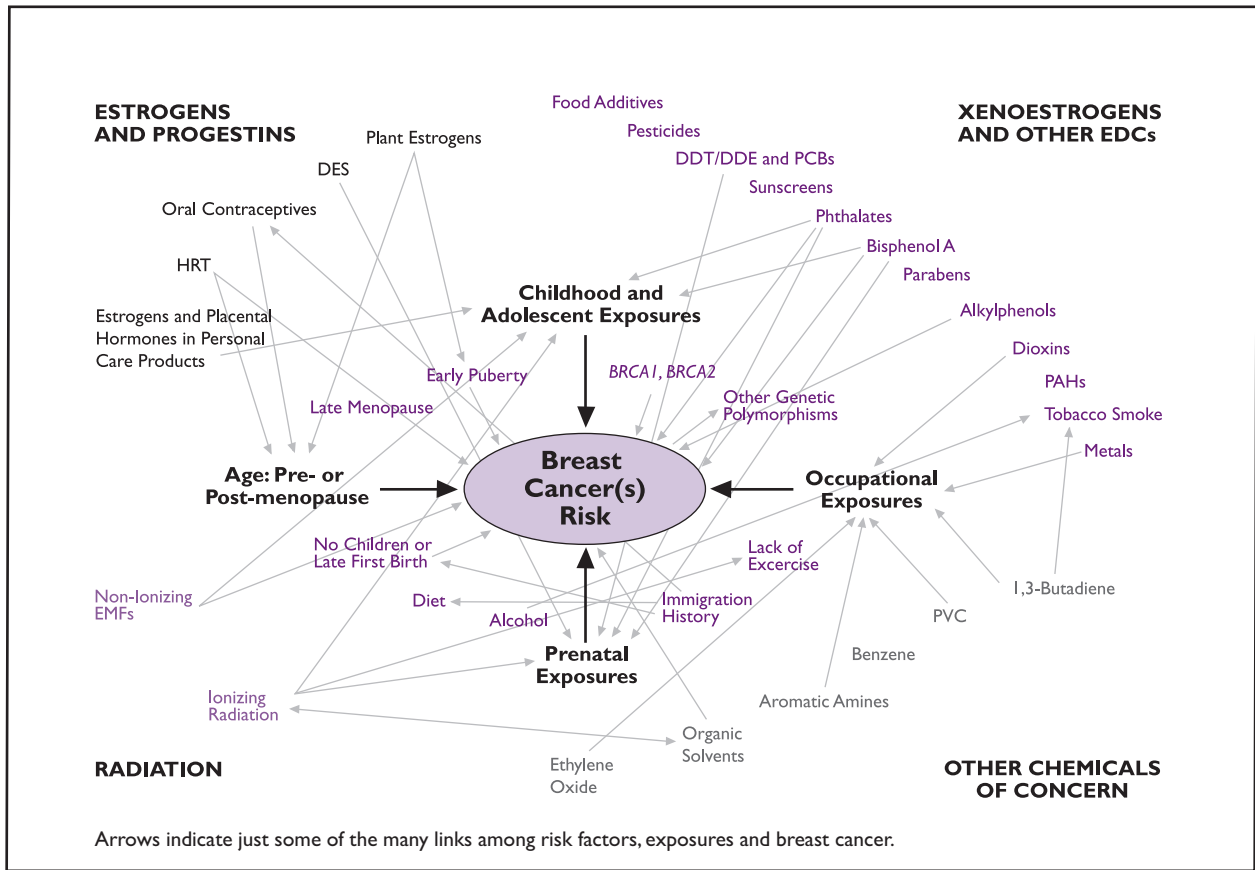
ESTROGENS AND PROGESTINS

Food Additives

XENOESTROGENS AND OTHER EDCs

Plant Estrogens

Pesticides

DES

DDT/DDE and PCBs

Sunscreens

Oral Contraceptives

Phthalates

Bisphenol A

HRT

Parabens

Childhood and Adolescent Exposures

Estrogens and Placental Hormones in Personal Care Products

Alkylphenols

Dioxins

Early Puberty

BRCA1, BRCA2

PAHs

Late Menopause

Other Genetic Polymorphisms

Tobacco Smoke

Breast Cancer(s) Risk

Metals

Age: Pre- or Post-menopause

Occupational Exposures

No Children or Late First Birth

Lack of Excercise

Non-Ionizing EMFs

1,3-Butadiene

Diet

Immigration History

Alcohol

PVC

Prenatal Exposures

Benzene

Ionizing Radiation

Aromatic Amines

Organic Solvents

RADIATION

Ethylene Oxide

OTHER CHEMICALS OF CONCERN

Arrows indicate just some of the many links among risk factors, exposures and breast cancer.